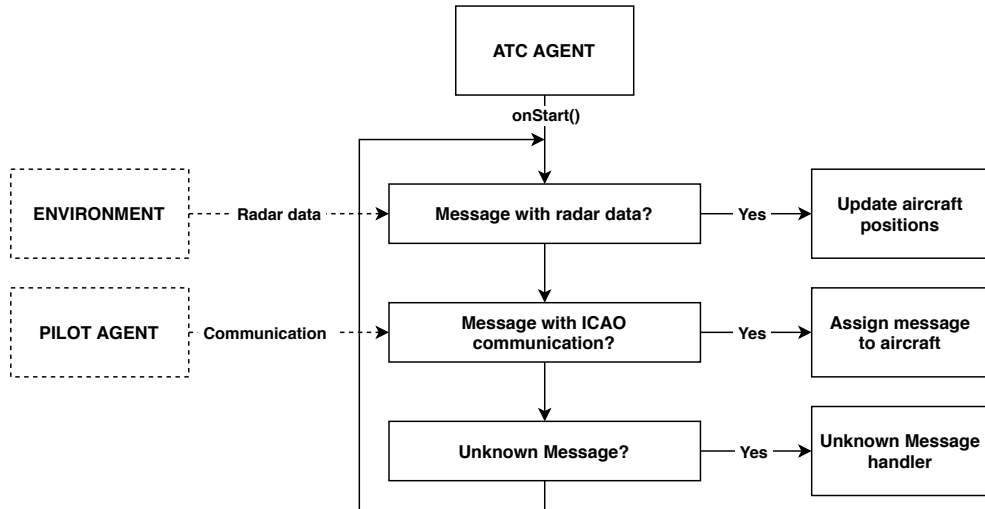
ATC AGENT

onStart()

ENVIRONMENT

Radar data

Message with radar data?

Yes

Update aircraft positions

PILOT AGENT

Communication

Message with ICAO communication?

Yes

Assign message to aircraft

Unknown Message?

Yes

Unknown Message handler